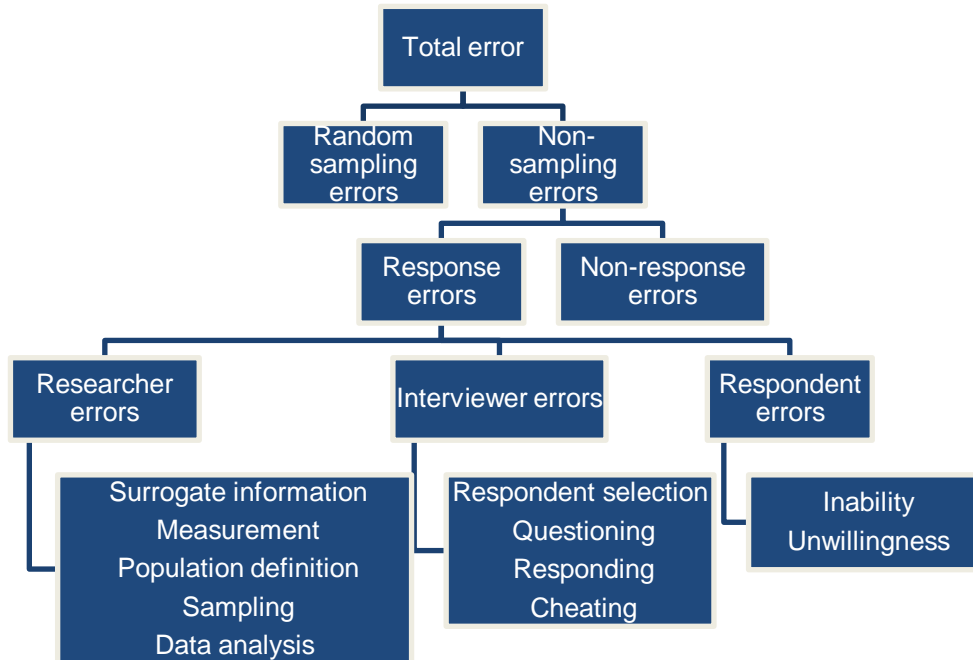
Total error

Random sampling errors

Non-sampling errors

Response errors

Non-response errors

Researcher errors

Interviewer errors

Respondent errors

Surrogate information
Measurement
Population definition
Sampling
Data analysis

Respondent selection
Questioning
Responding
Cheating

Inability
Unwillingness